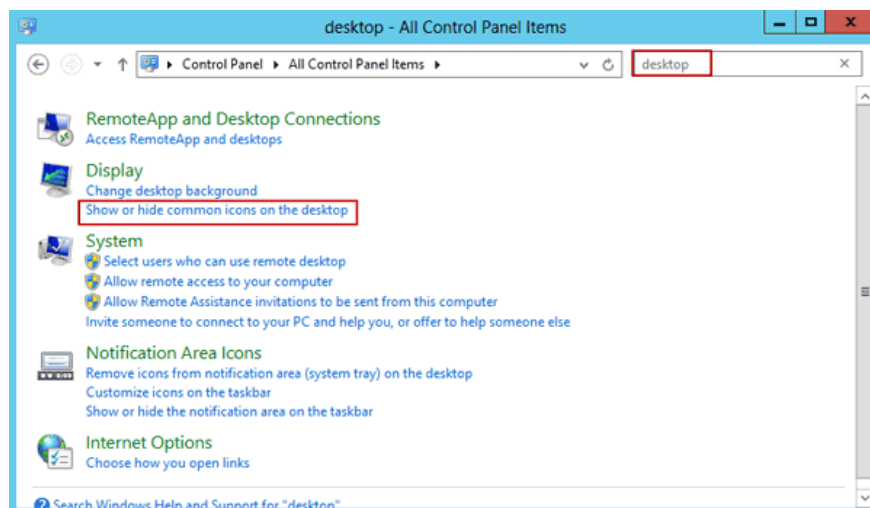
desktop - All Control Panel Items

Control Panel ▸ All Control Panel Items ▸

desktop

RemoteApp and Desktop Connections
Access RemoteApp and desktops

Display
Change desktop background
Show or hide common icons on the desktop

System
Select users who can use remote desktop
Allow remote access to your computer
Allow Remote Assistance invitations to be sent from this computer
Invite someone to connect to your PC and help you, or offer to help someone else

Notification Area Icons
Remove icons from notification area (system tray) on the desktop
Customize icons on the taskbar
Show or hide the notification area on the taskbar

Internet Options
Choose how you open links

Search Windows Help and Support for "desktop"